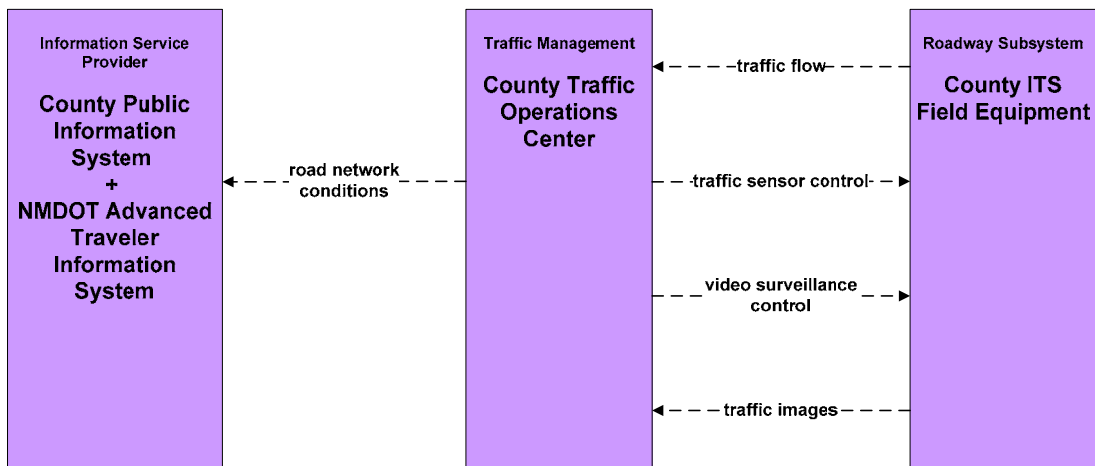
Information Service Provider

County Public Information System + NMDOT Advanced Traveler Information System

Traffic Management

County Traffic Operations Center

Roadway Subsystem

County ITS Field Equipment

road network conditions

traffic flow

traffic sensor control

video surveillance control

traffic images